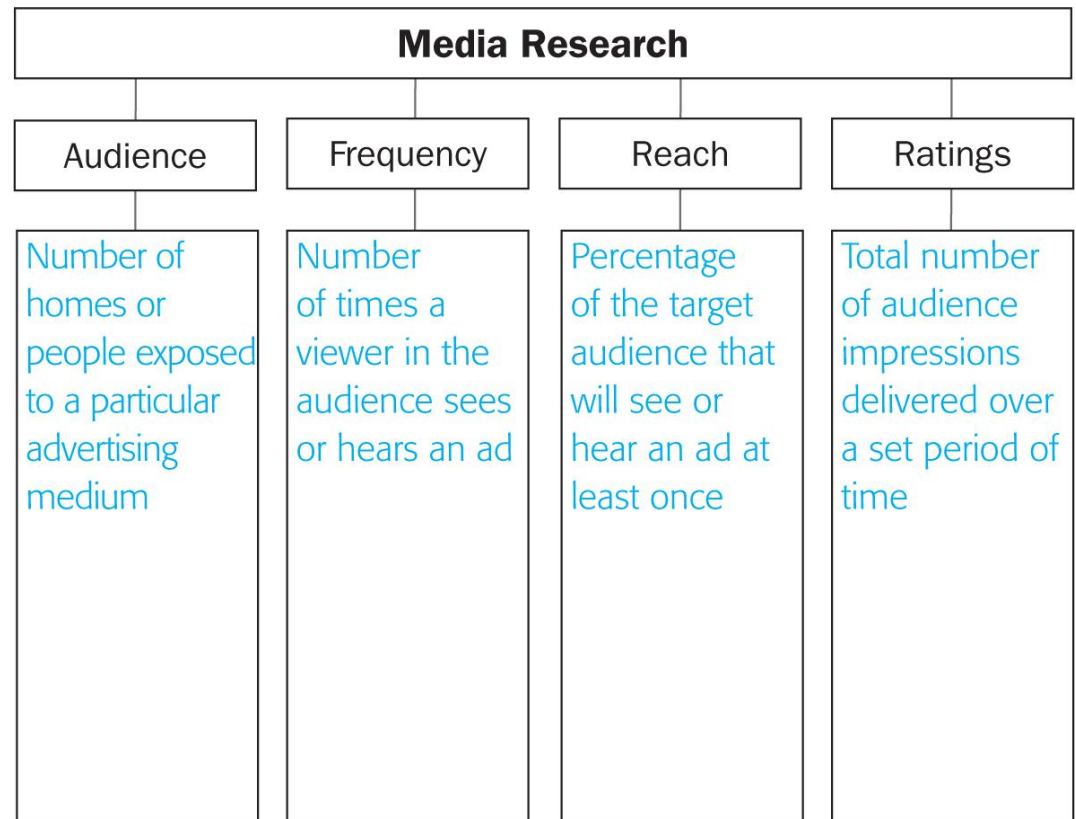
Media Research

Audience

Number of homes or people exposed to a particular advertising medium

Frequency

Number of times a viewer in the audience sees or hears an ad

Reach

Percentage of the target audience that will see or hear an ad at least once

Ratings

Total number of audience impressions delivered over a set period of time